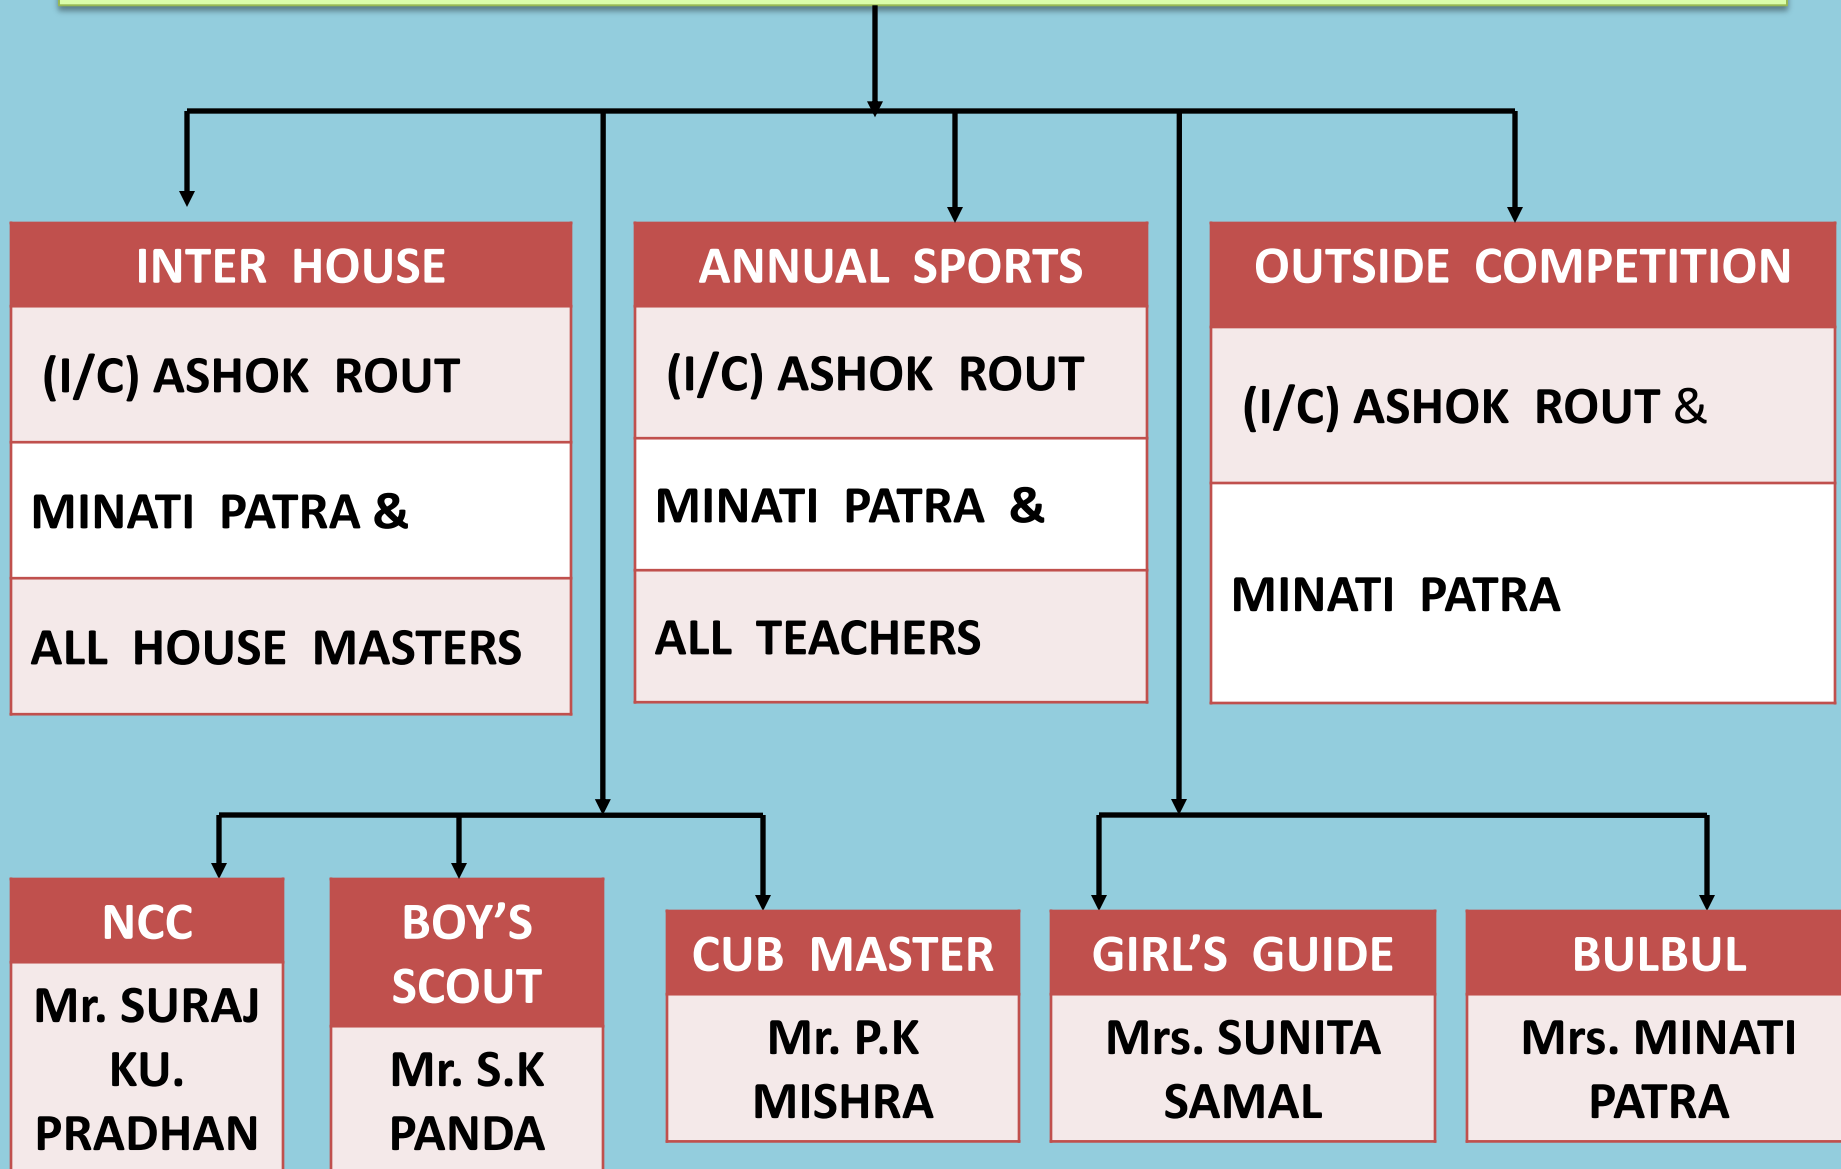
| INTER HOUSE |
|---|
| (I/C) ASHOK ROUT |
| MINATI PATRA & |
| ALL HOUSE MASTERS |

| ANNUAL SPORTS |
|---|
| (I/C) ASHOK ROUT |
| MINATI PATRA & |
| ALL TEACHERS |

| OUTSIDE COMPETITION |
|---|
| (I/C) ASHOK ROUT & |
| MINATI PATRA |

| NCC |
|---|
| Mr. SURAJ KU. PRADHAN |

| BOY'S SCOUT |
|---|
| Mr. S.K PANDA |

| CUB MASTER |
|---|
| Mr. P.K MISHRA |

| GIRL'S GUIDE |
|---|
| Mrs. SUNITA SAMAL |

| BULBUL |
|---|
| Mrs. MINATI PATRA |